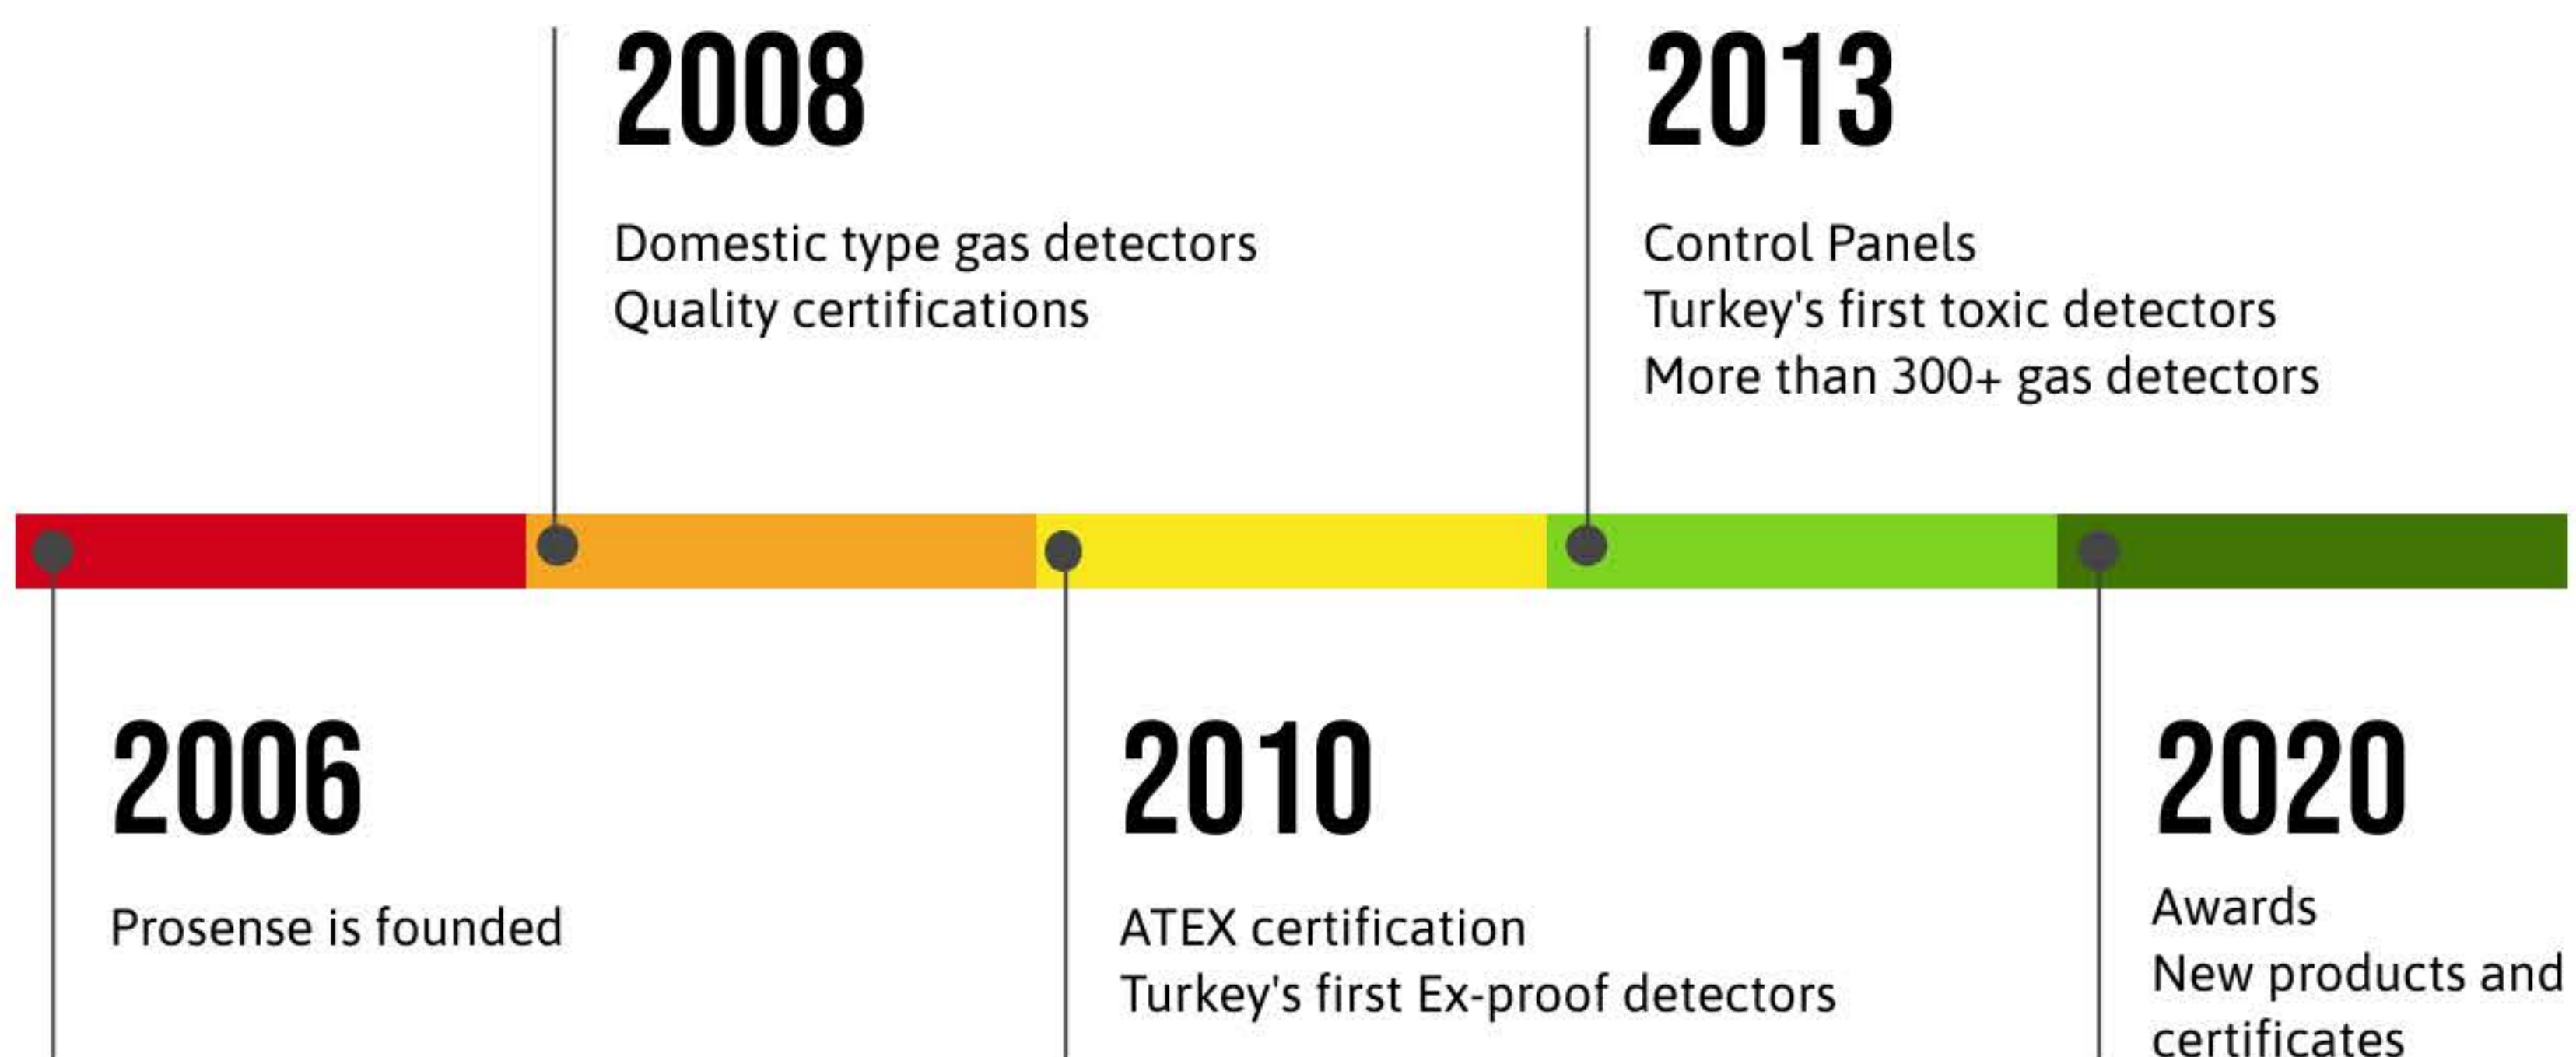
2008

Domestic type gas detectors
Quality certifications

2013

Control Panels
Turkey's first toxic detectors
More than 300+ gas detectors

2006

Prosense is founded

2010

ATEX certification
Turkey's first Ex-proof detectors

2020

Awards
New products and certificates